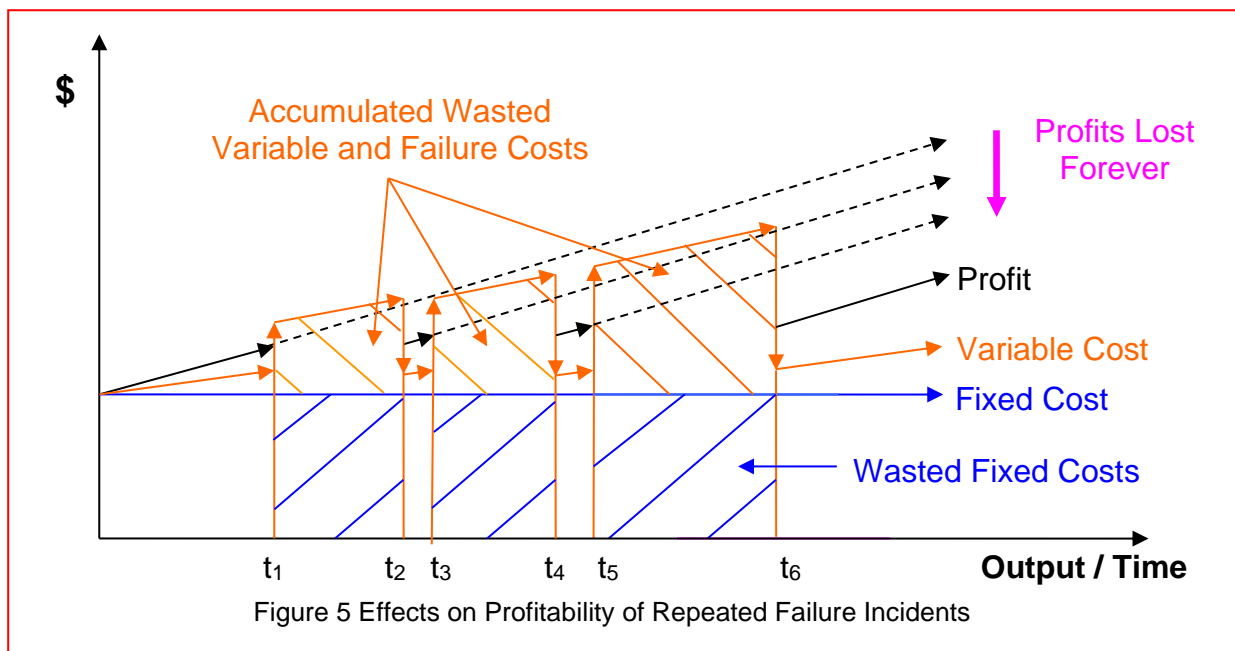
$

Accumulated Wasted Variable and Failure Costs

Profits Lost Forever

Profit

Variable Cost

Fixed Cost

Wasted Fixed Costs

$t_1$ $t_2$ $t_3$ $t_4$ $t_5$ $t_6$

Output / Time

Figure 5 Effects on Profitability of Repeated Failure Incidents